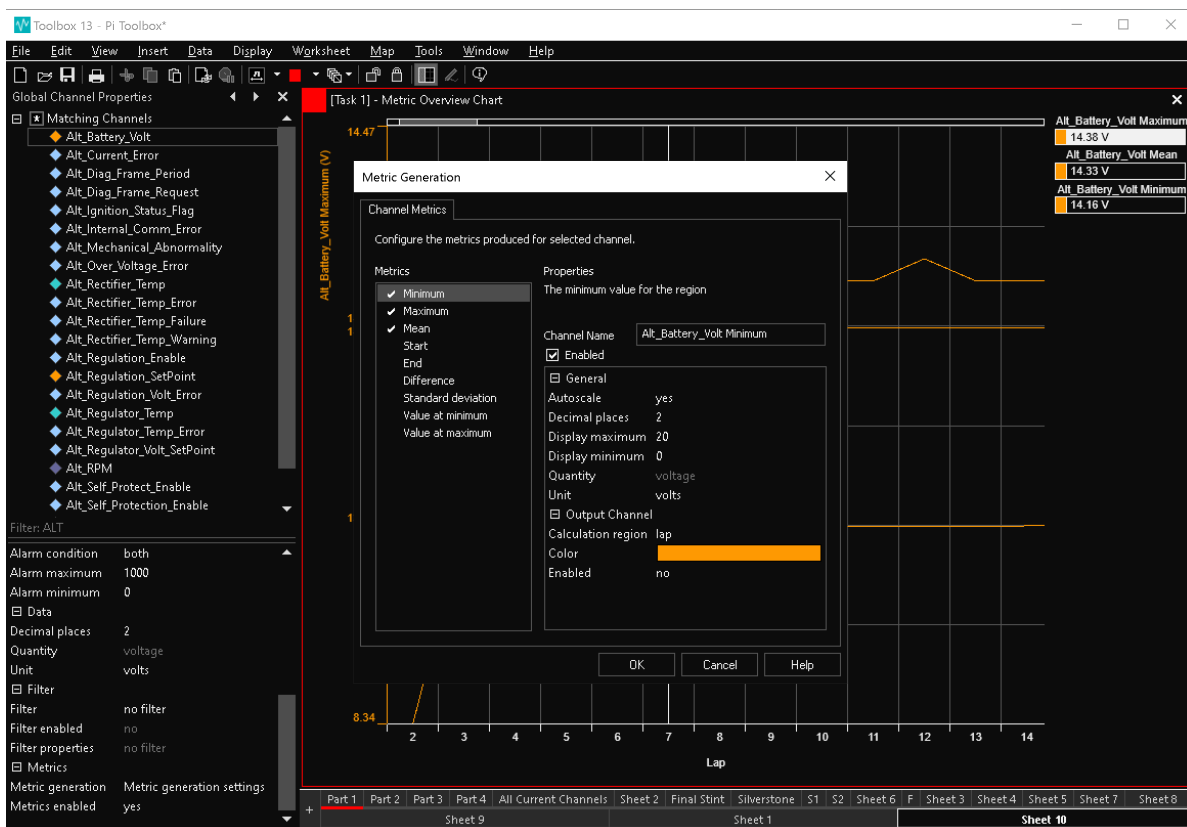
Toolbox 13 - Pi Toolbox*

File Edit View Insert Data Display Worksheet Map Tools Window Help

Global Channel Properties

Matching Channels
Alt_Battery_Volt
Alt_Current_Error
Alt_Diag_Frame_Period
Alt_Diag_Frame_Request
Alt_Ignition_Status_Flag
Alt_Internal_Comm_Error
Alt_Mechanical_Abnormality
Alt_Over_Voltage_Error
Alt_Rectifier_Temp
Alt_Rectifier_Temp_Error
Alt_Rectifier_Temp_Failure
Alt_Rectifier_Temp_Warning
Alt_Regulation_Enable
Alt_Regulation_SetPoint
Alt_Regulation_Volt_Error
Alt_Regulator_Temp
Alt_Regulator_Temp_Error
Alt_Regulator_Volt_SetPoint
Alt_RPM
Alt_Self_Protect_Enable
Alt_Self_Protection_Enable

Filter: ALT

| | |
|---|---|
| Alarm condition | both |
| Alarm maximum | 1000 |
| Alarm minimum | 0 |
| ⊟ Data | |
| Decimal places | 2 |
| Quantity | voltage |
| Unit | volts |
| ⊟ Filter | |
| Filter | no filter |
| Filter enabled | no |
| Filter properties | no filter |
| ⊟ Metrics | |
| Metric generation | Metric generation settings |
| Metrics enabled | yes |

[Task 1] - Metric Overview Chart

14.47
Alt_Battery_Volt Maximum (V)
1
1
1
8.34
2 3 4 5 6 7 8 9 10 11 12 13 14
Lap

Alt_Battery_Volt Maximum
14.38 V
Alt_Battery_Volt Mean
14.33 V
Alt_Battery_Volt Minimum
14.16 V

Metric Generation

Channel Metrics

Configure the metrics produced for selected channel.

Metrics
✔ Minimum
✔ Maximum
✔ Mean
Start
End
Difference
Standard deviation
Value at minimum
Value at maximum

Properties
The minimum value for the region

Channel Name Alt_Battery_Volt Minimum
Enabled

| | |
|---|---|
| ⊟ General | |
| Autoscale | yes |
| Decimal places | 2 |
| Display maximum | 20 |
| Display minimum | 0 |
| Quantity | voltage |
| Unit | volts |
| ⊟ Output Channel | |
| Calculation region | lap |
| Color | |
| Enabled | no |

OK Cancel Help

Part 1 Part 2 Part 3 Part 4 All Current Channels Sheet 2 Final Stint Silverstone S1 S2 Sheet 6 F Sheet 3 Sheet 4 Sheet 5 Sheet 7 Sheet 8
Sheet 9 Sheet 1 Sheet 10